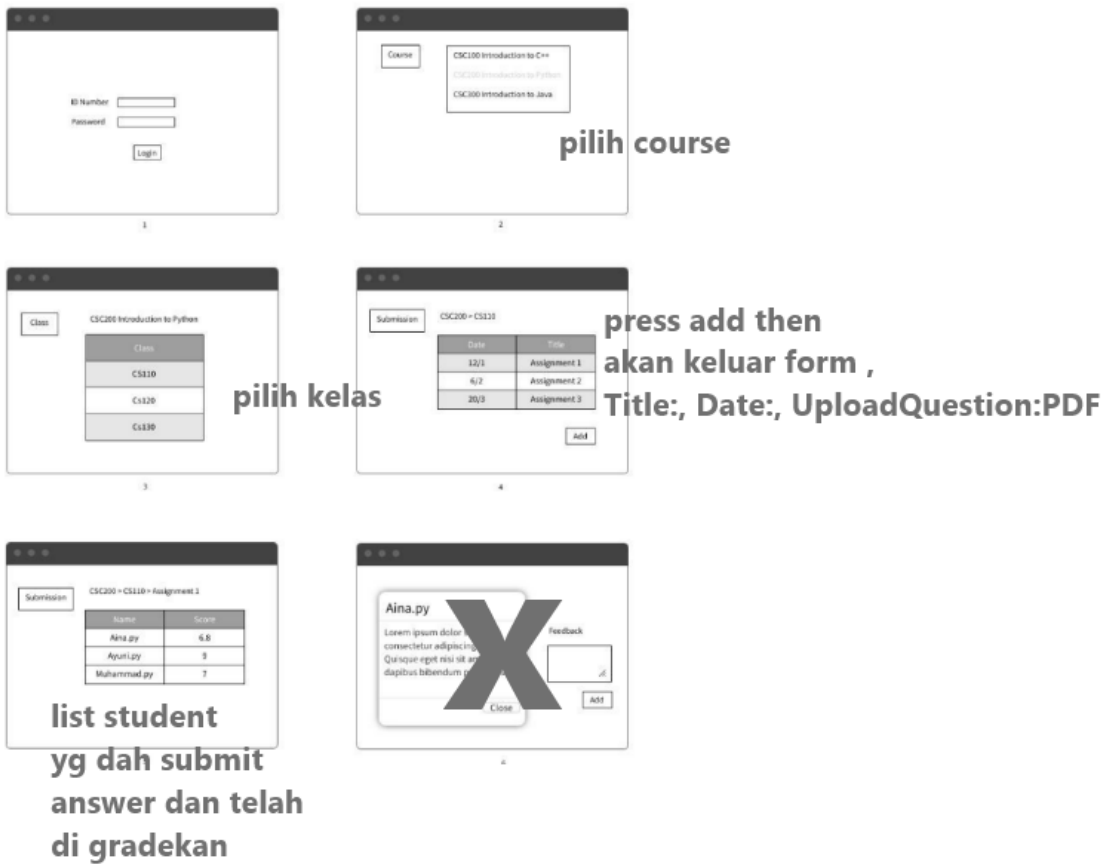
ID Number
Password
Login

1

Course
CSC100 Introduction to C++
CSC200 Introduction to Python
CSC300 Introduction to Java

pilih course

2

Class
CSC200 Introduction to Python

| Class |
|---|
| CS110 |
| Cs120 |
| Cs130 |

pilih kelas

3

Submission
CSC200 > CS110

| Date | Title |
|---|---|
| 12/1 | Assignment 1 |
| 6/2 | Assignment 2 |
| 20/3 | Assignment 3 |

Add

press add then akan keluar form , Title:, Date:, UploadQuestion:PDF

4

Submission
CSC200 > CS110 > Assignment 1

| Name | Score |
|---|---|
| Aina.py | 6.8 |
| Ayuni.py | 9 |
| Muhammad.py | 7 |

list student yg dah submit answer dan telah di gradekan

Aina.py
Lorem ipsum dolor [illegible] consectetur adipiscing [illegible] Quisque eget nisi sit a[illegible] dapibus bibendum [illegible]
Close
Feedback
Add

X

4